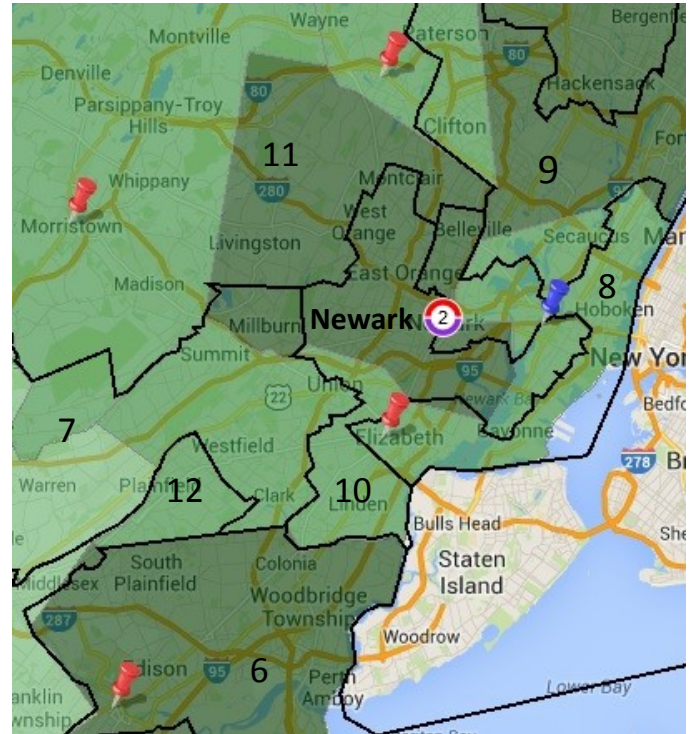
Wayne
Montville
Paterson
Bergenfi
Denville
80
Hackensack
Parsippany-Troy Hills
80
Clifton
For
11
9
Whippany
Montclair
Morristown
280
West Orange
Belleville
Secaucus
Livingston
East Orange
8
Madison
Newark
2
Hoboken
Millburn
New York
Summit
95
Union
22
Bedfo
Elizabeth
Bayonne
7
Westfield
278
Br
Warren
Plainfield
12
Clark
10
Linden
Bulls Head
She
Staten Island
South Plainfield
Colonia
Middlesex
Woodbridge Township
287
Woodrow
Edison
95
6
Perth Amboy
Franklin Township
Lower Bay